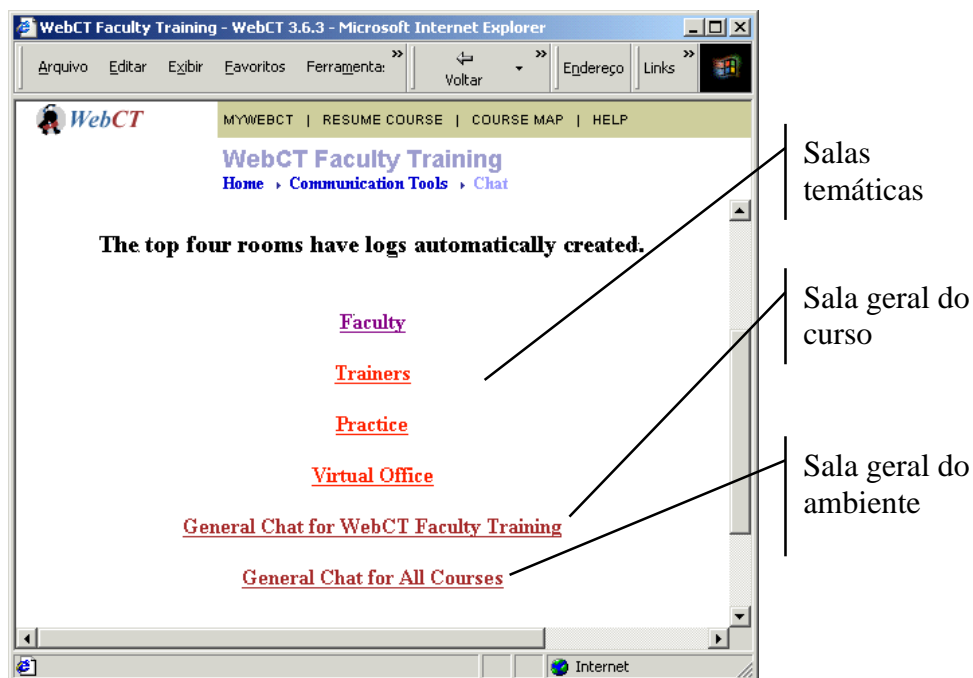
WebCT Faculty Training - WebCT 3.6.3 - Microsoft Internet Explorer

Arquivo Editar Exibir Favoritos Ferramentas Voltar Endereço Links

WebCT

MYWEBCT | RESUME COURSE | COURSE MAP | HELP

WebCT Faculty Training

Home ▸ Communication Tools ▸ Chat

The top four rooms have logs automatically created.

Faculty

Trainers

Practice

Virtual Office

General Chat for WebCT Faculty Training

General Chat for All Courses

Internet

Salas temáticas

Sala geral do curso

Sala geral do ambiente